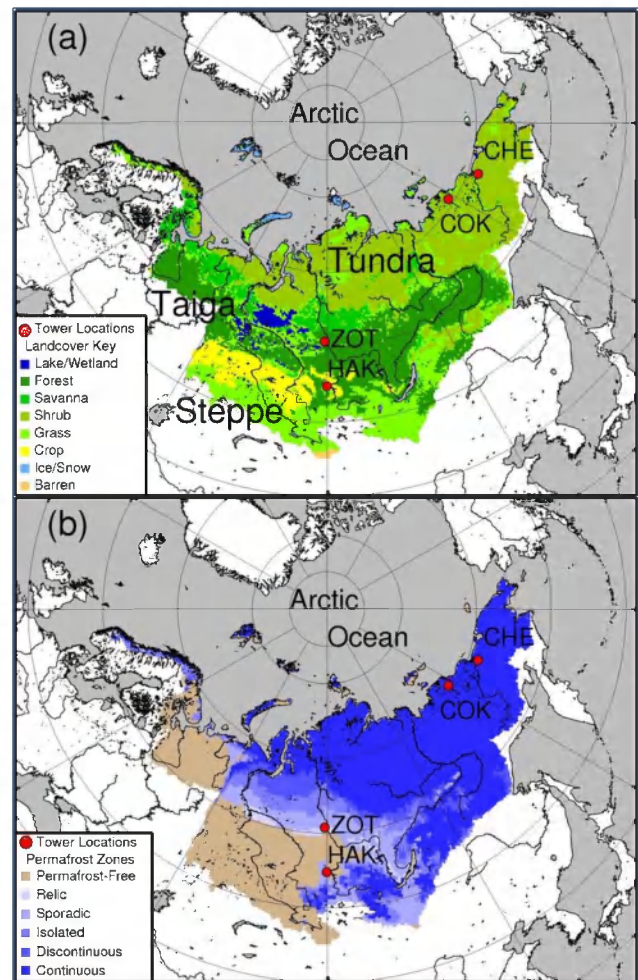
(a)

Arctic Ocean

CHE

COK

Tundra

Taiga

ZOT

HAK

Steppe

Tower Locations
Landcover Key
Lake/Wetland
Forest
Savanna
Shrub
Grass
Crop
Ice/Snow
Barren

(b)

Arctic Ocean

CHE

COK

ZOT

HAK

Tower Locations
Permafrost Zones
Permafrost-Free
Relic
Sporadic
Isolated
Discontinuous
Continuous